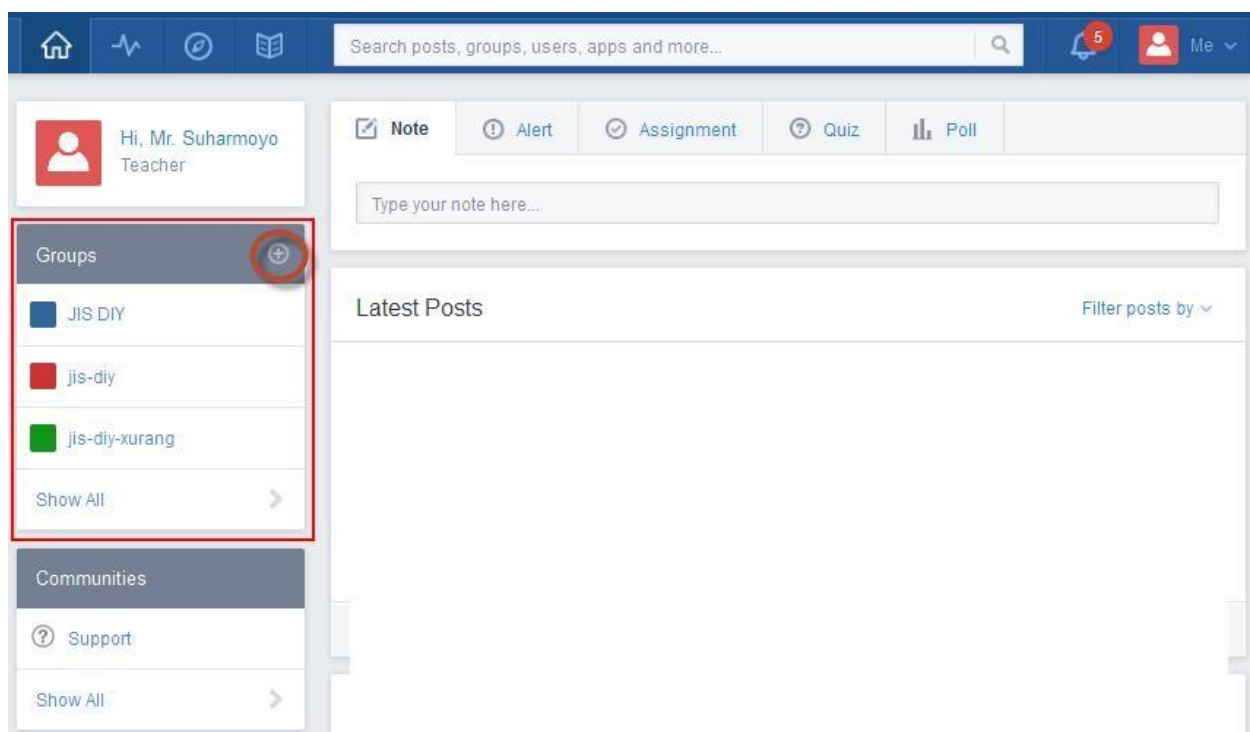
Search posts, groups, users, apps and more...

5

Me

Hi, Mr. Suharmoyo
Teacher

Groups

JIS DIY

jis-diy

jis-diy-xurang

Show All

Communities

Support

Show All

Note

Alert

Assignment

Quiz

Poll

Type your note here...

Latest Posts

Filter posts by